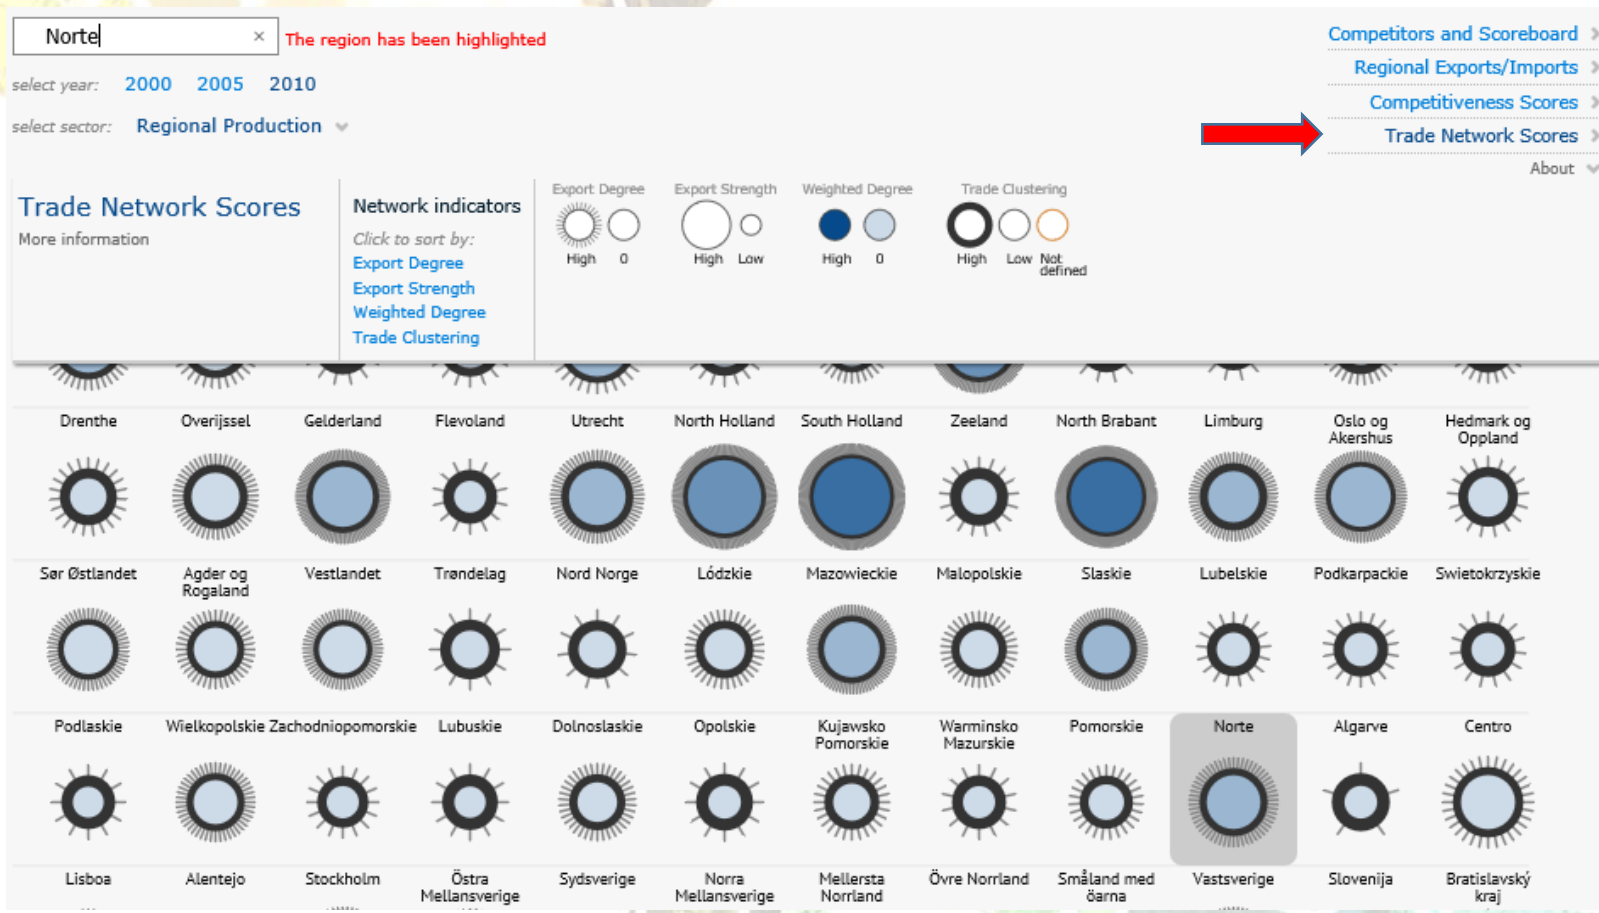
Norte ×
The region has been highlighted

select year: 2000 2005 2010

select sector: Regional Production

Competitors and Scoreboard
Regional Exports/Imports
Competitiveness Scores
Trade Network Scores
About

Trade Network Scores
More information

Network indicators
Click to sort by:
Export Degree
Export Strength
Weighted Degree
Trade Clustering

Export Degree
High 0

Export Strength
High Low

Weighted Degree
High 0

Trade Clustering
High Low Not defined

Drenthe Overijssel Gelderland Flevoland Utrecht North Holland South Holland Zeeland North Brabant Limburg Oslo og Akershus Hedmark og Oppland

Sør Østlandet Agder og Rogaland Vestlandet Trøndelag Nord Norge Lódzkie Mazowieckie Malopolskie Slaskie Lubelskie Podkarpackie Swietokrzyskie

Podlaskie Wielkopolskie Zachodniopomorskie Lubuskie Dolnoslaskie Opolskie Kujawsko Pomorskie Warminsko Mazurskie Pomorskie Norte Algarve Centro

Lisboa Alentejo Stockholm Östra Mellansverige Sydsverige Norra Mellansverige Mellersta Norrland Övre Norrland Småland med öarna Vastsverige Slovenija Bratislavský kraj